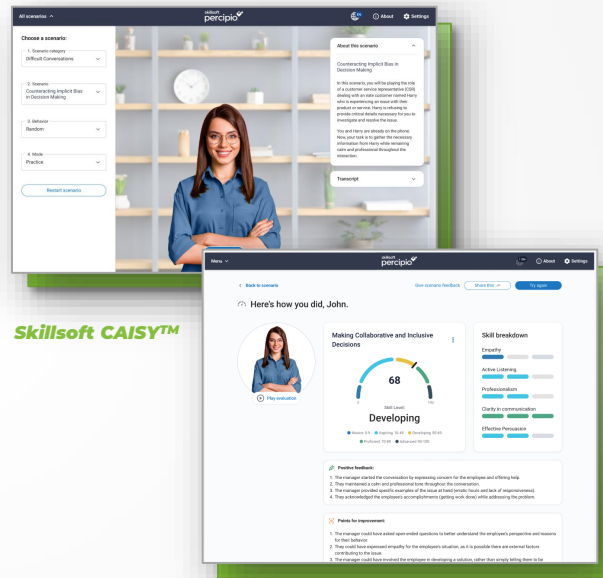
All scenarios

skillsoft percipio

About Settings

Choose a scenario:

1. Scenario category
Difficult Conversations

2. Scenario
Counteracting Implicit Bias In Decision Making

3. Behavior
Random

4. Mode
Practice

Restart scenario

About this scenario

Counteracting Implicit Bias In Decision Making

In this scenario, you will be playing the role of a customer service representative (CSR) dealing with an irate customer named Harry, who is experiencing an issue with their product or service. Harry is refusing to provide critical details necessary for you to investigate and resolve the issue.

You and Harry are already on the phone. Now, your task is to gather the necessary information from Harry while remaining calm and professional throughout the interaction.

Transcript

Skillsoft CAISY™

Menu

skillsoft percipio

About Settings

Back to scenario

Give scenario feedback

Share this

Try again

Here's how you did, John.

Play evaluation

Making Collaborative and Inclusive Decisions

68

0 100

Skill Level

Developing

Novice 0-9 Aspiring 10-40 Developing 30-69 Proficient 70-89 Advanced 90-100

Skill breakdown

Empathy

Active Listening

Professionalism

Clarity in communication

Effective Persuasion

Positive feedback:

1. The manager started the conversation by expressing concern for the employee and offering help.
2. They maintained a calm and professional tone throughout the conversation.
3. The manager provided specific examples of the issue at hand (erratic hours and lack of responsiveness).
4. They acknowledged the employee's accomplishments (getting work done) while addressing the problem.

Points for improvement:

1. The manager could have asked open-ended questions to better understand the employee's perspective and reasons for their behavior.
2. They could have expressed empathy for the employee's situation, as it is possible there are external factors contributing to the issue.
3. The manager could have involved the employee in developing a solution, rather than simply telling them to be